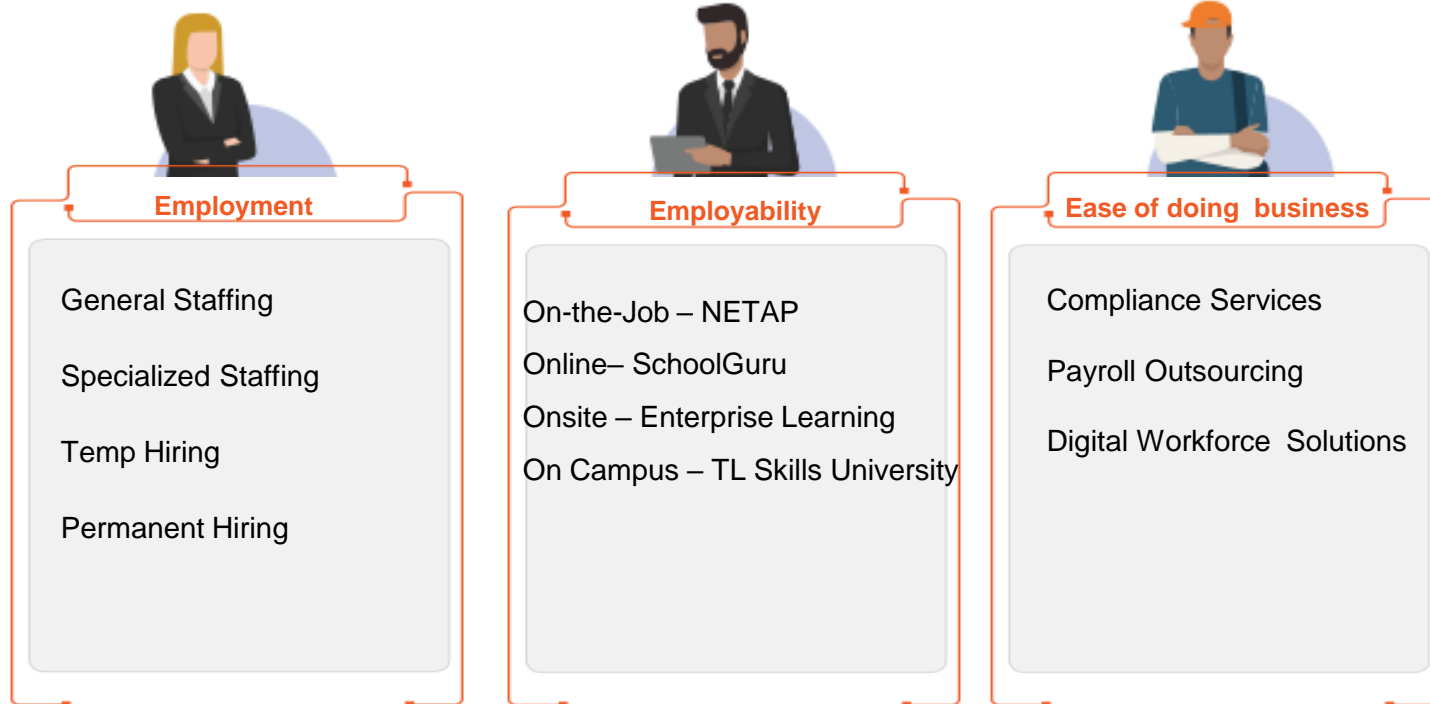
Employment

General Staffing

Specialized Staffing

Temp Hiring

Permanent Hiring

Employability

On-the-Job – NETAP

Online– SchoolGuru

Onsite – Enterprise Learning

On Campus – TL Skills University

Ease of doing business

Compliance Services

Payroll Outsourcing

Digital Workforce Solutions